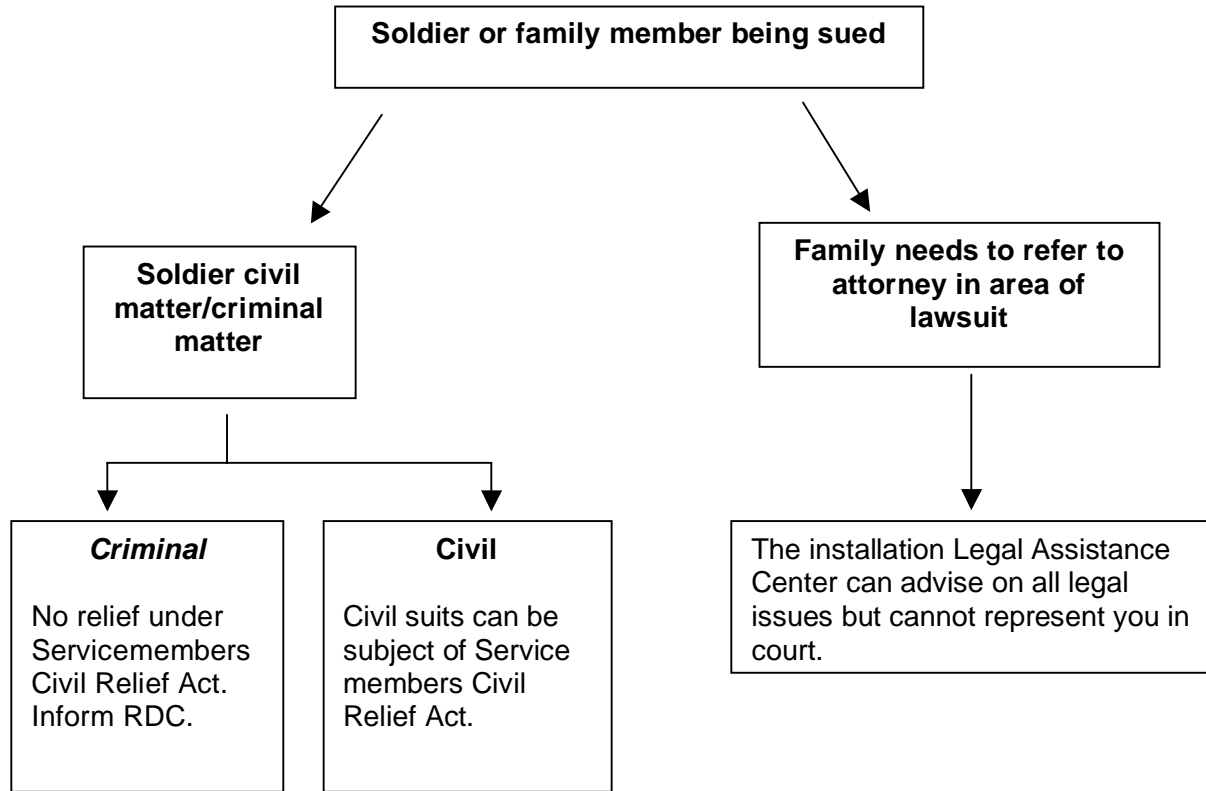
**Soldier or family member being sued**

**Soldier civil matter/criminal matter**

**Family needs to refer to attorney in area of lawsuit**

***Criminal***

No relief under Servicemembers Civil Relief Act. Inform RDC.

**Civil**

Civil suits can be subject of Service members Civil Relief Act.

The installation Legal Assistance Center can advise on all legal issues but cannot represent you in court.